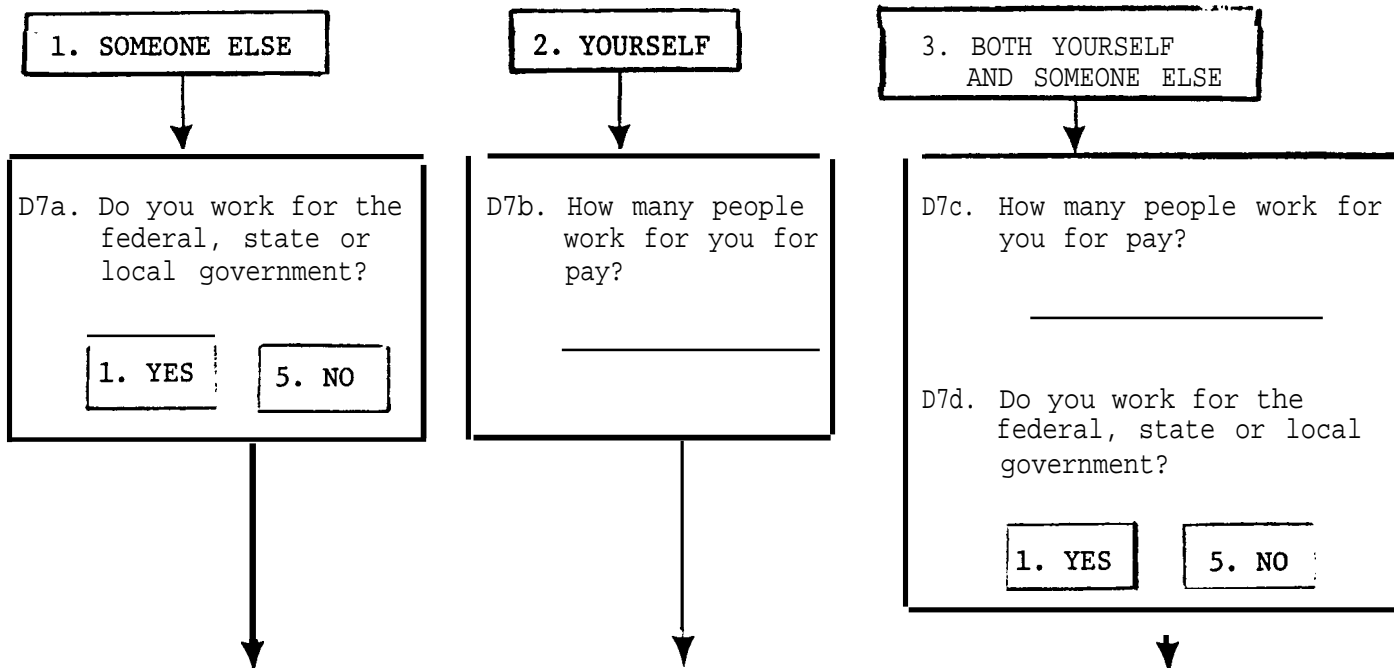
1. SOMEONE ELSE

D7a. Do you work for the federal, state or local government?

1. YES

5. NO

2. YOURSELF

D7b. How many people work for you for pay?

3. BOTH YOURSELF AND SOMEONE ELSE

D7c. How many people work for you for pay?

D7d. Do you work for the federal, state or local government?

1. YES

5. NO